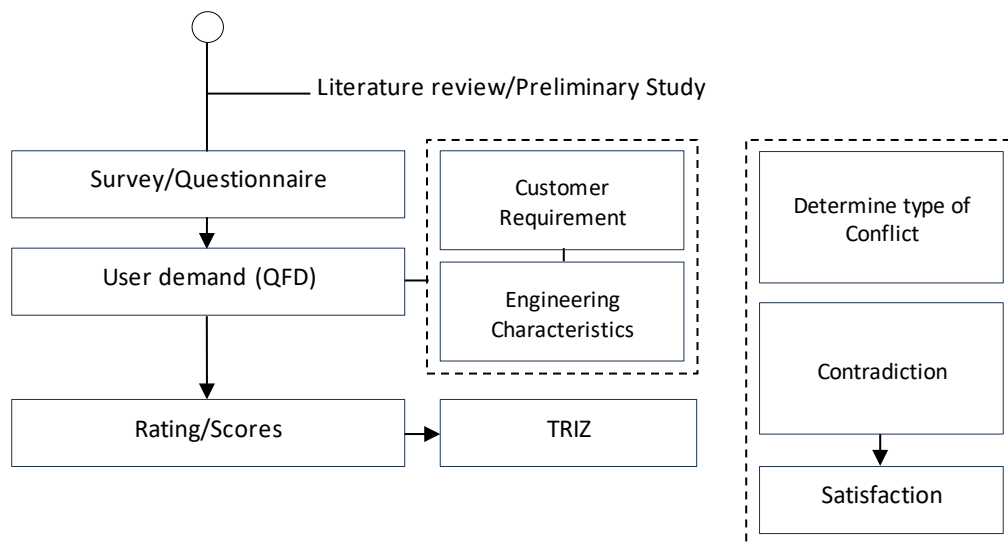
Literature review/Preliminary Study

Survey/Questionnaire

User demand (QFD)

Rating/Scores

Customer Requirement

Engineering Characteristics

TRIZ

Determine type of Conflict

Contradiction

Satisfaction